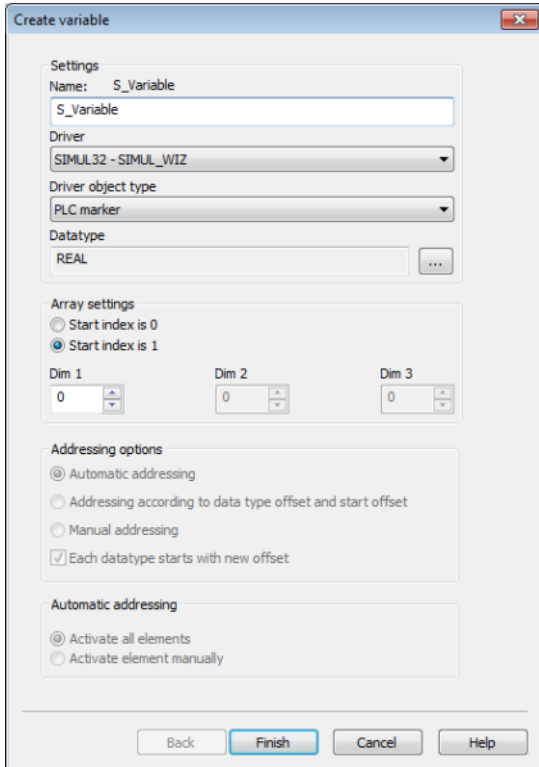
Create variable

Settings
Name: S_Variable
S_Variable
Driver
SIMUL32 - SIMUL_WIZ
Driver object type
PLC marker
Datatype
REAL
...

Array settings
Start index is 0
Start index is 1
Dim 1
0
Dim 2
0
Dim 3
0

Addressing options
Automatic addressing
Addressing according to data type offset and start offset
Manual addressing
Each datatype starts with new offset

Automatic addressing
Activate all elements
Activate element manually

Back
Finish
Cancel
Help